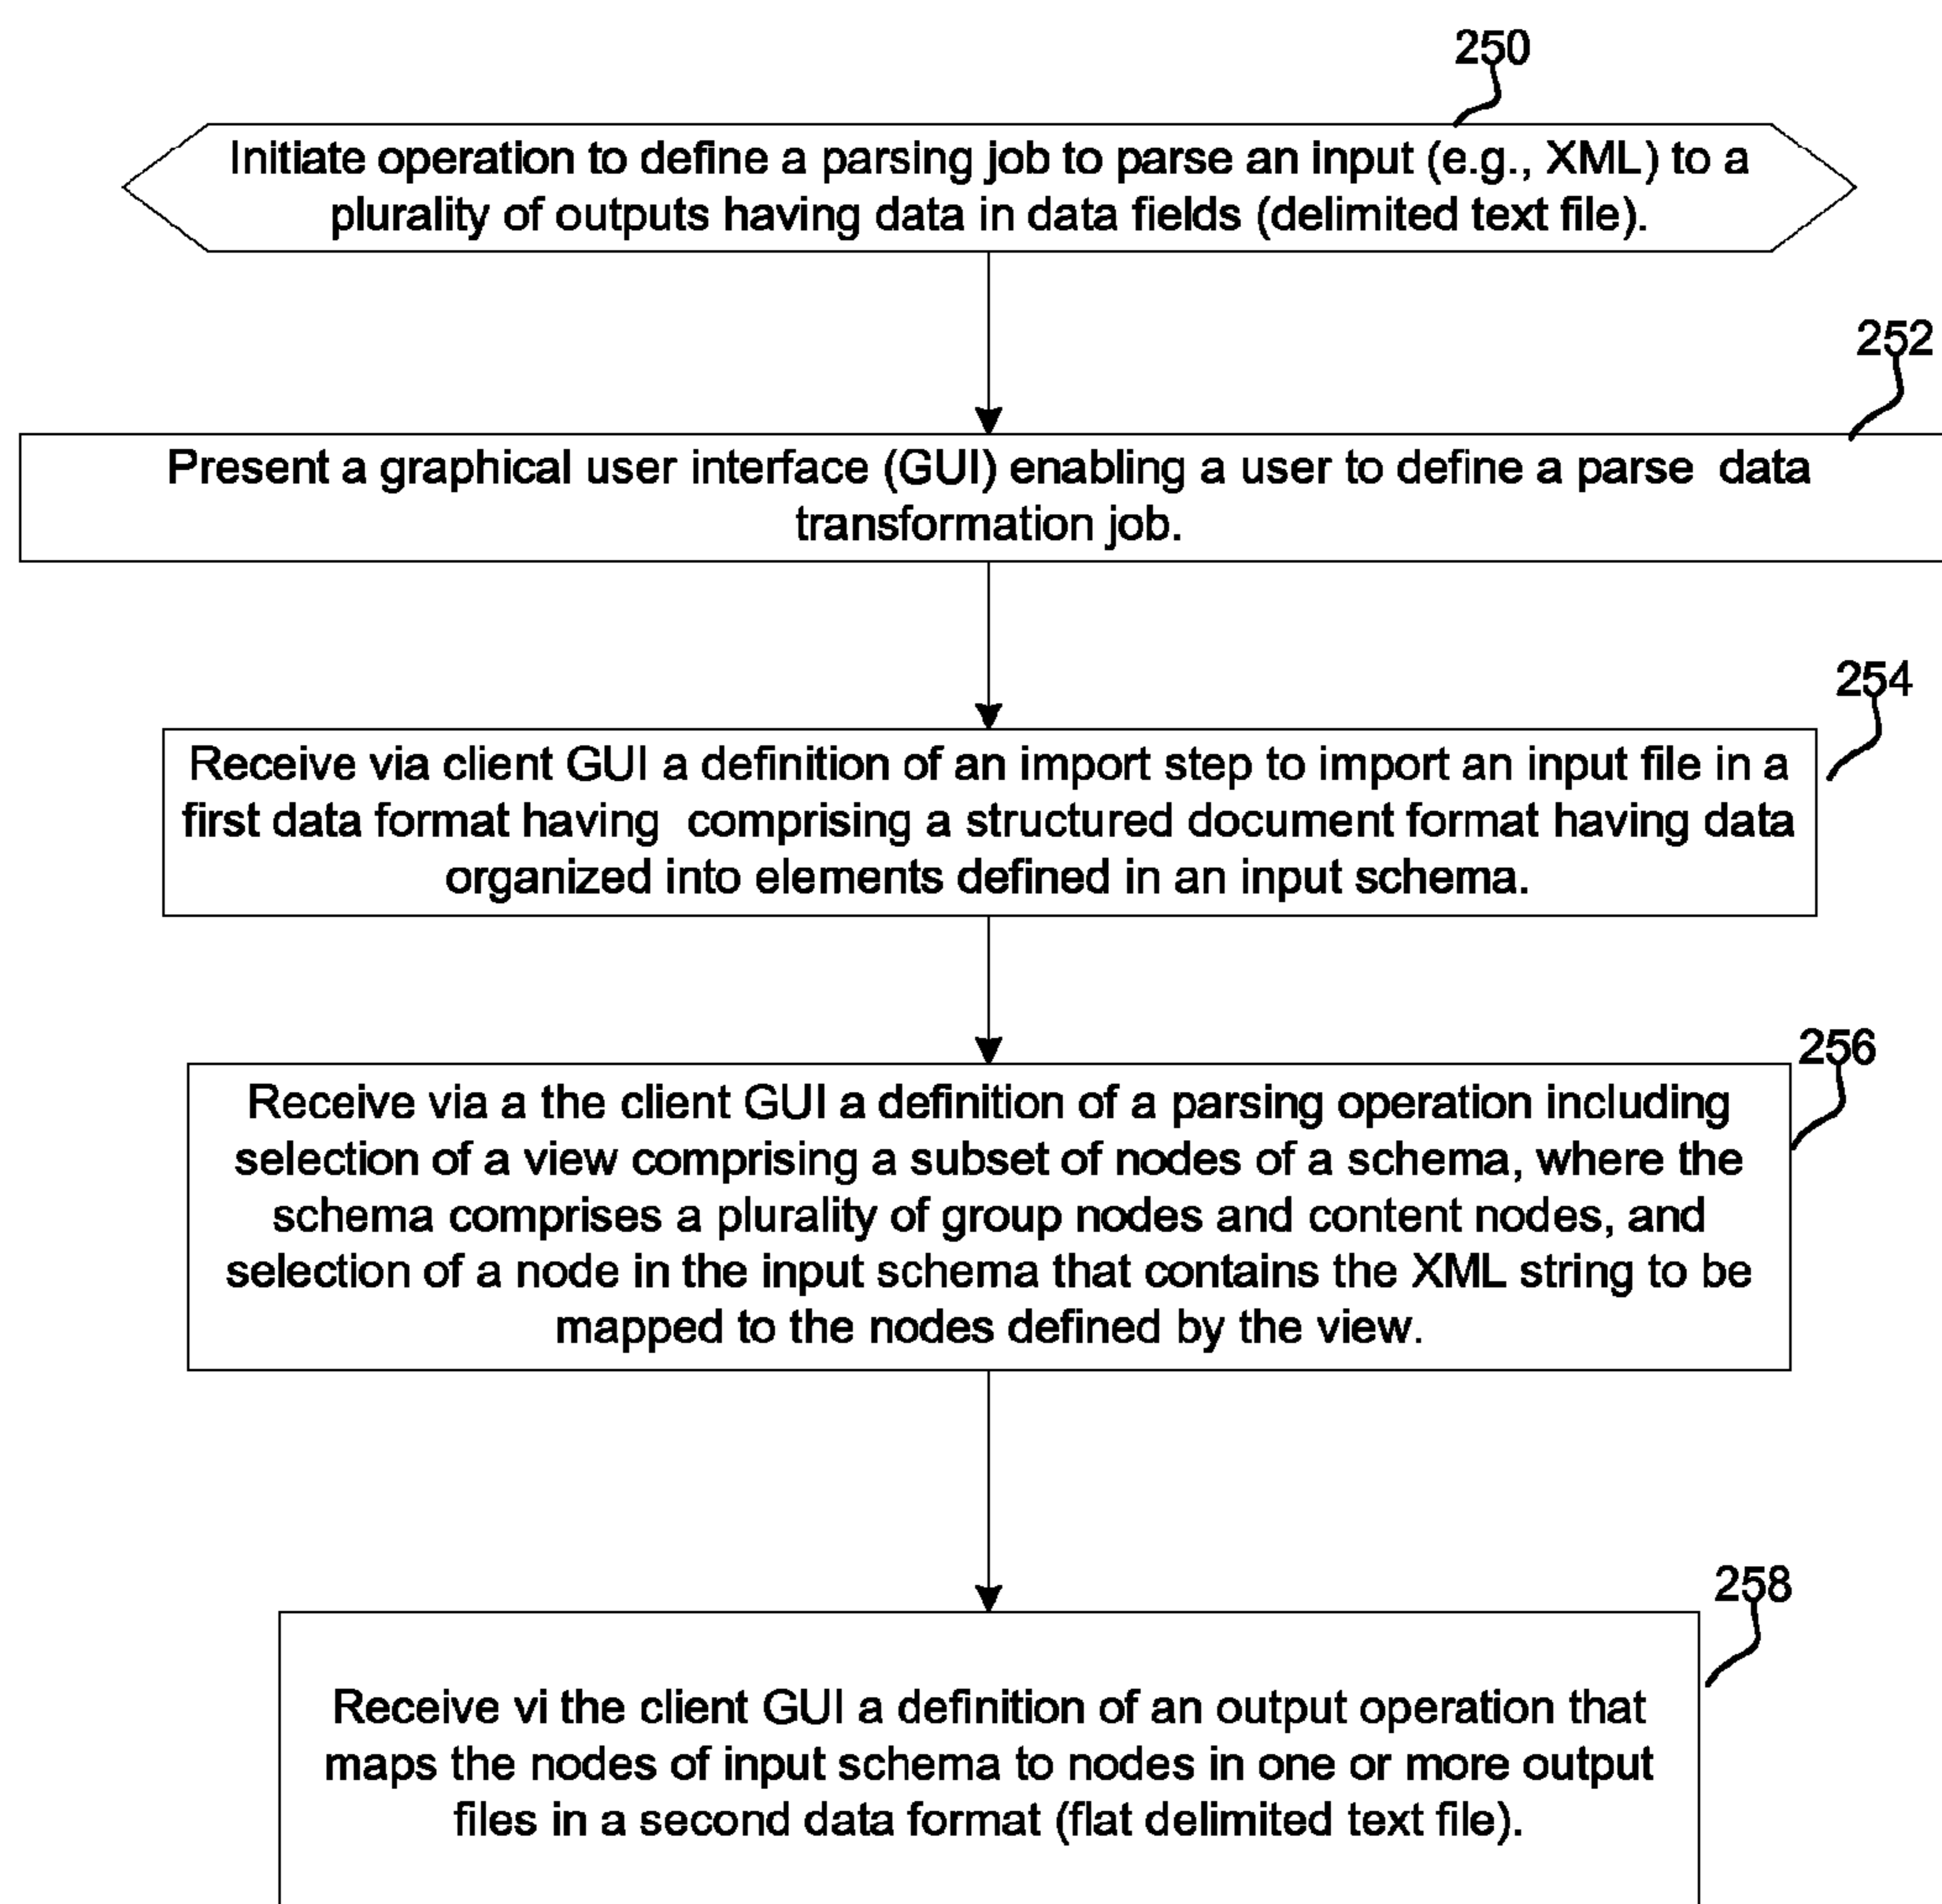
250

Initiate operation to define a parsing job to parse an input (e.g., XML) to a plurality of outputs having data in data fields (delimited text file).

252

Present a graphical user interface (GUI) enabling a user to define a parse data transformation job.

254

Receive via client GUI a definition of an import step to import an input file in a first data format having comprising a structured document format having data organized into elements defined in an input schema.

256

Receive via a the client GUI a definition of a parsing operation including selection of a view comprising a subset of nodes of a schema, where the schema comprises a plurality of group nodes and content nodes, and selection of a node in the input schema that contains the XML string to be mapped to the nodes defined by the view.

258

Receive vi the client GUI a definition of an output operation that maps the nodes of input schema to nodes in one or more output files in a second data format (flat delimited text file).